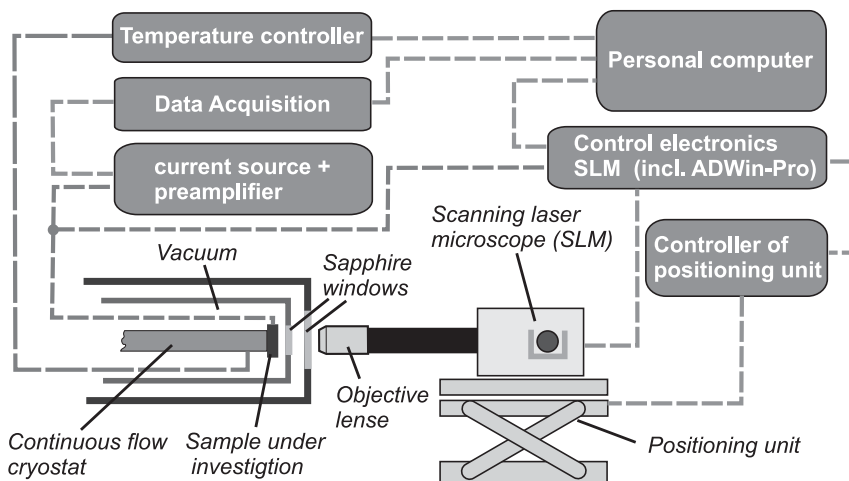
Temperature controller

Personal computer

Data Acquisition

Control electronics SLM (incl. ADWin-Pro)

current source + preamplifier

Scanning laser microscope (SLM)

Controller of positioning unit

Vacuum

Sapphire windows

Objective lense

Continuous flow cryostat

Sample under investigtion

Positioning unit